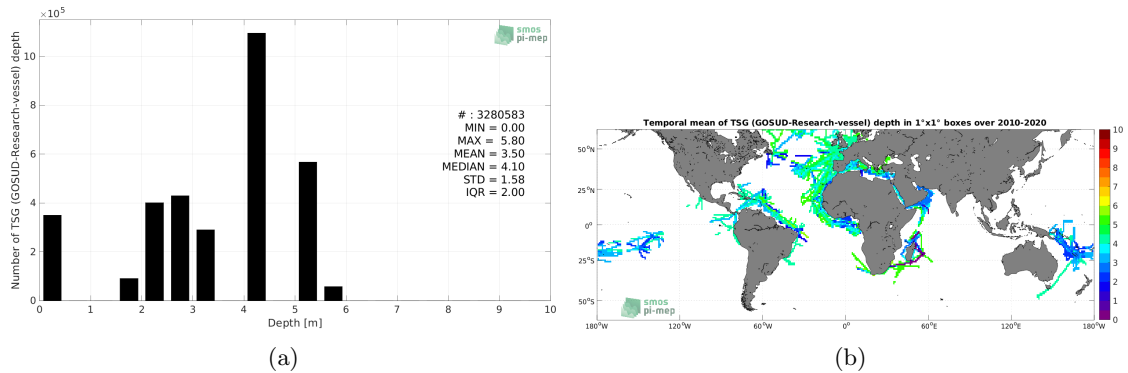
$\times 10^5$

smos pi-mep

Number of TSG (GOSUD-Research-vessel) depth

10
8
6
4
2
0

# : 3280583
MIN = 0.00
MAX = 5.80
MEAN = 3.50
MEDIAN = 4.10
STD = 1.58
IQR = 2.00

0 1 2 3 4 5 6 7 8 9 10
Depth [m]

(a)

Temporal mean of TSG (GOSUD-Research-vessel) depth in 1°x1° boxes over 2010-2020

50°N
25°N
0°
25°S
50°S

180°W 120°W 60°W 0° 60°E 120°E 180°W

10
9
8
7
6
5
4
3
2
1
0

smos pi-mep

(b)